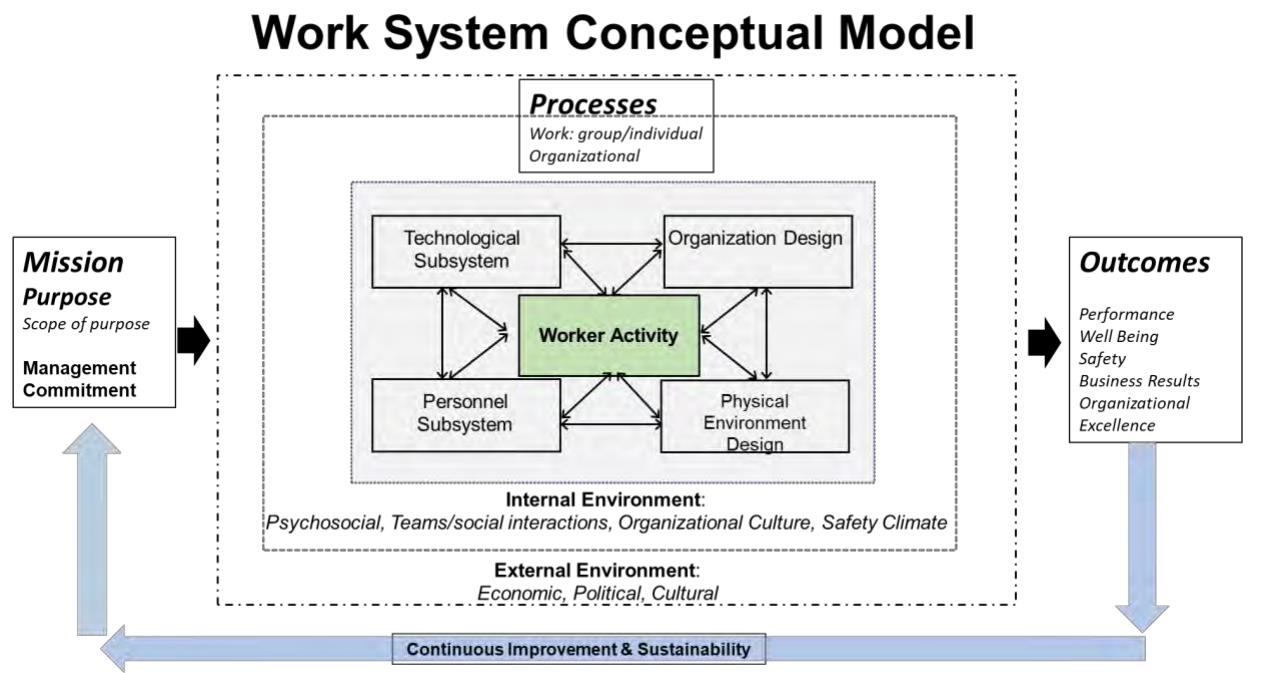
Work System Conceptual Model

Mission
Purpose
Scope of purpose

Management Commitment

Processes
Work: group/individual
Organizational

Technological Subsystem

Organization Design

Worker Activity

Personnel Subsystem

Physical Environment Design

Internal Environment:
Psychosocial, Teams/social interactions, Organizational Culture, Safety Climate

External Environment:
Economic, Political, Cultural

Outcomes

Performance
Well Being
Safety
Business Results
Organizational Excellence

Continuous Improvement & Sustainability